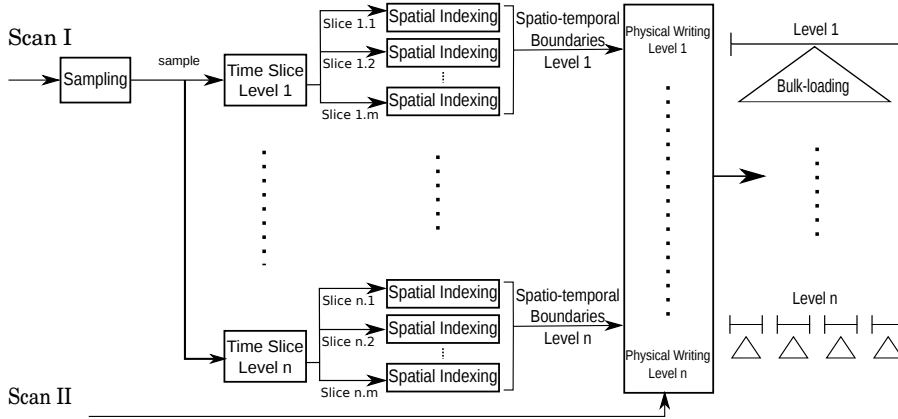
Scan I

Sampling

sample

Time Slice Level 1

Slice 1.1

Spatial Indexing

Slice 1.2

Spatial Indexing

Slice 1.m

Spatial Indexing

Spatio-temporal Boundaries Level 1

Physical Writing Level 1

Level 1

Bulk-loading

Time Slice Level n

Slice n.1

Spatial Indexing

Slice n.2

Spatial Indexing

Slice n.m

Spatial Indexing

Spatio-temporal Boundaries Level n

Physical Writing Level n

Level n

Scan II